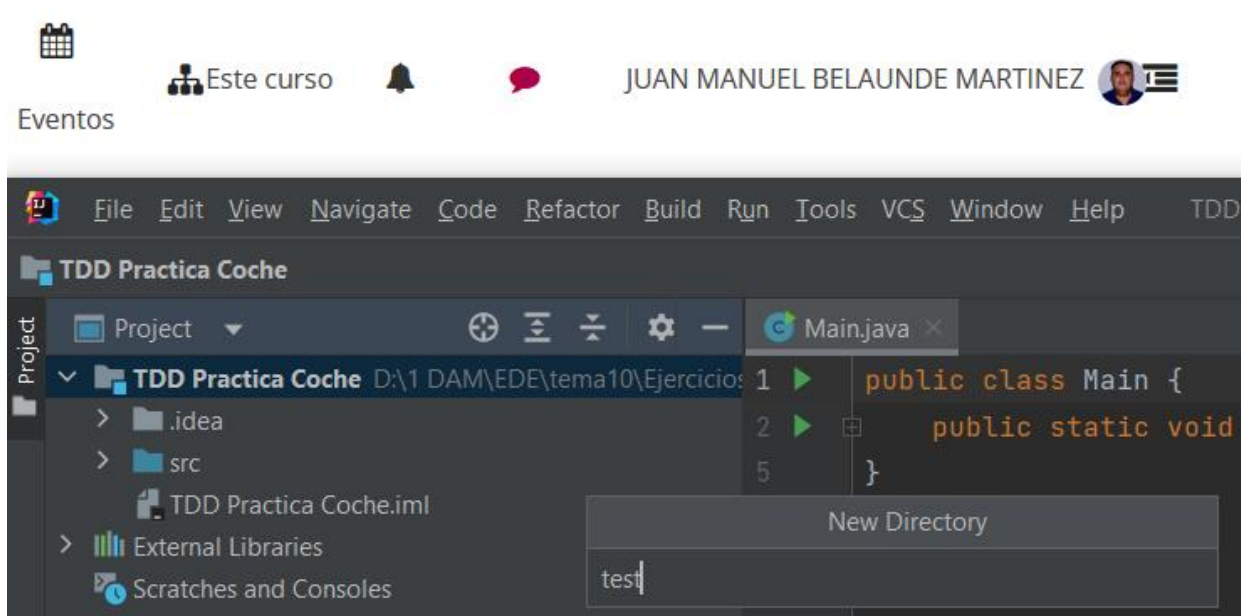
Eventos

Este curso

JUAN MANUEL BELAUNDE MARTINEZ

File Edit View Navigate Code Refactor Build Run Tools VCS Window Help TDD

TDD Practica Coche

Project

Project

TDD Practica Coche D:\1 DAM\EDE\tema10\Ejercicios

.idea

src

TDD Practica Coche.iml

External Libraries

Scratches and Consoles

Main.java

1 public class Main {
2 public static void
5 }

New Directory

test